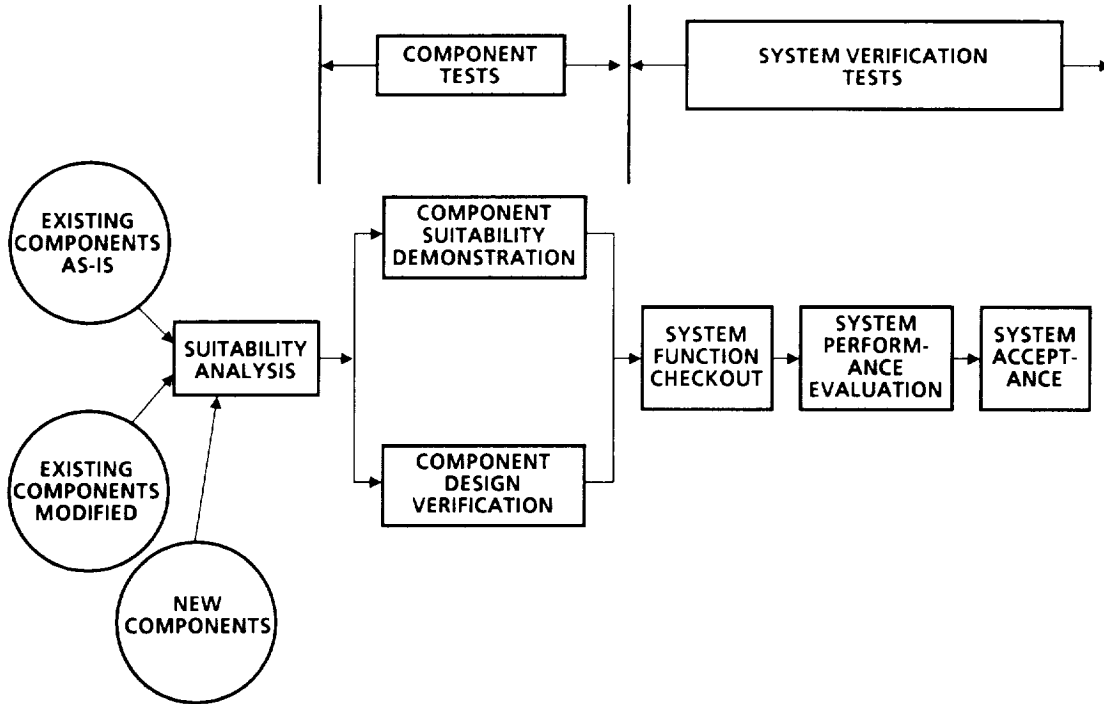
COMPONENT TESTS

SYSTEM VERIFICATION TESTS

EXISTING COMPONENTS AS-IS

EXISTING COMPONENTS MODIFIED

NEW COMPONENTS

SUITABILITY ANALYSIS

COMPONENT SUITABILITY DEMONSTRATION

COMPONENT DESIGN VERIFICATION

SYSTEM FUNCTION CHECKOUT

SYSTEM PERFORMANCE EVALUATION

SYSTEM ACCEPTANCE